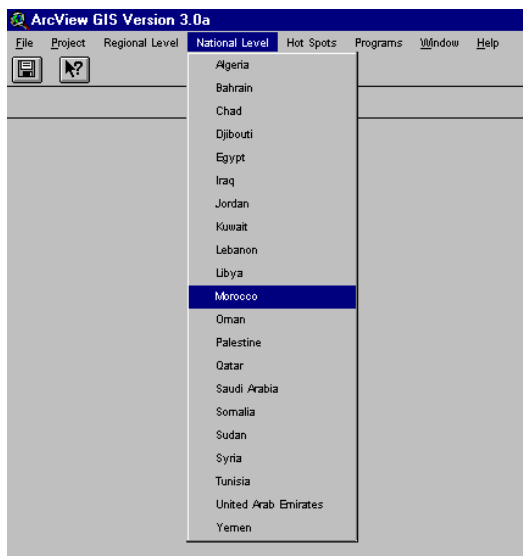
ArcView GIS Version 3.0a

File Project Regional Level National Level Hot Spots Programs Window Help

Algeria
Bahrain
Chad
Djibouti
Egypt
Iraq
Jordan
Kuwait
Lebanon
Libya
Morocco
Oman
Palestine
Qatar
Saudi Arabia
Somalia
Sudan
Syria
Tunisia
United Arab Emirates
Yemen